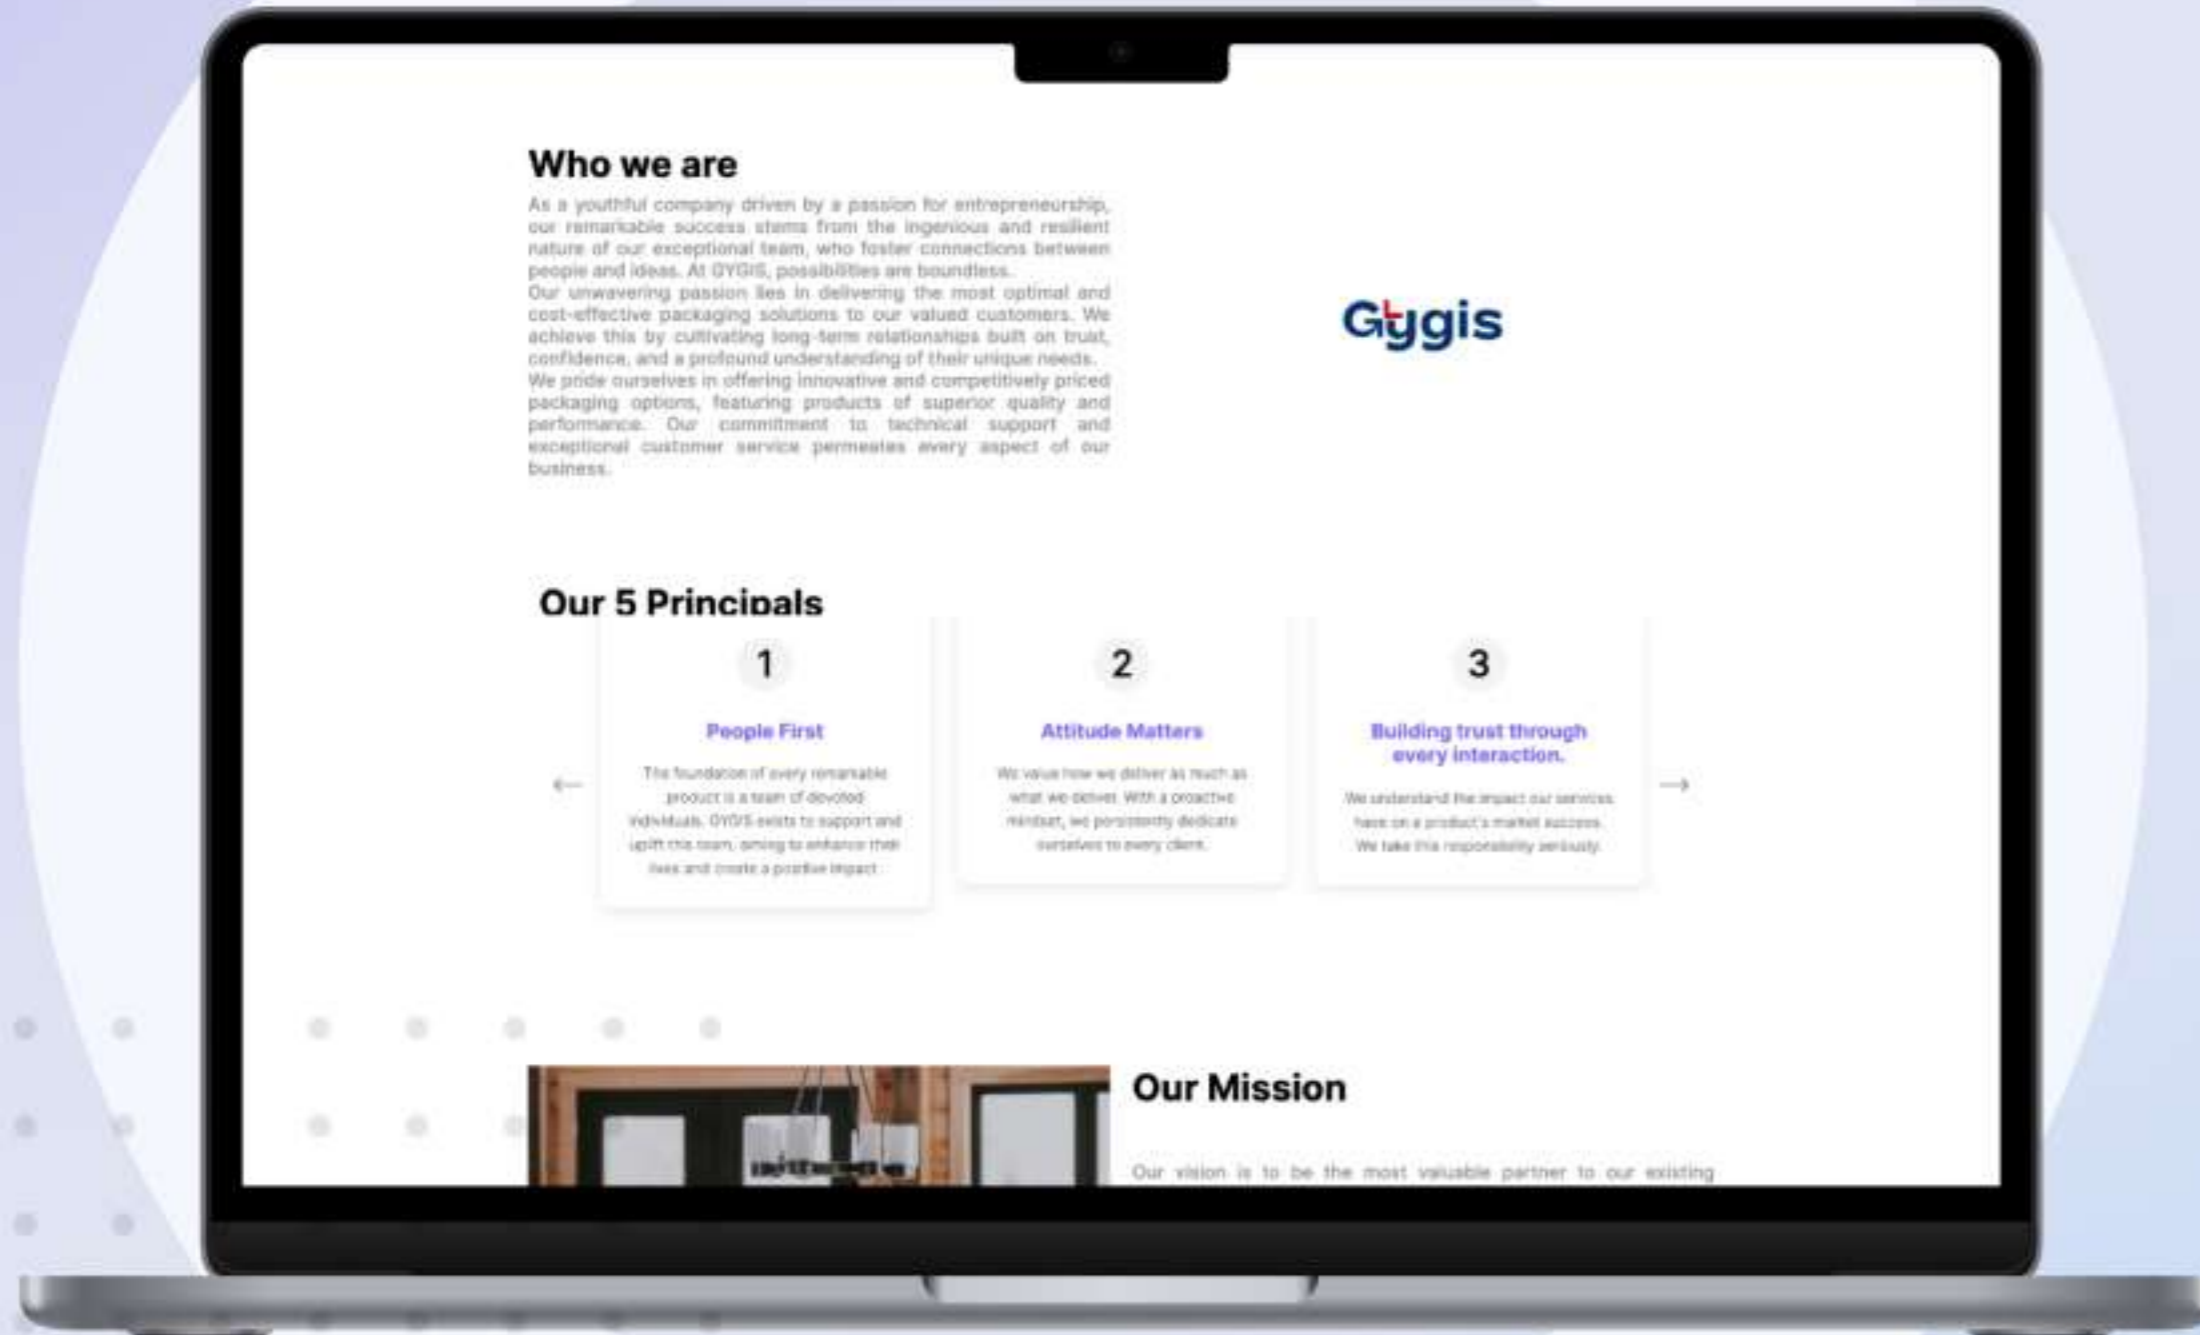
Who we are

As a youthful company driven by a passion for entrepreneurship, our remarkable success stems from the ingenious and resilient nature of our exceptional team, who foster connections between people and ideas. At GYGIS, possibilities are boundless.
Our unwavering passion lies in delivering the most optimal and cost-effective packaging solutions to our valued customers. We achieve this by cultivating long-term relationships built on trust, confidence, and a profound understanding of their unique needs.
We pride ourselves in offering innovative and competitively priced packaging options, featuring products of superior quality and performance. Our commitment to technical support and exceptional customer service permeates every aspect of our business.

Gygis

Our 5 Principals

1

People First

The foundation of every remarkable product is a team of devoted individuals. GYGIS exists to support and uplift this team, aiming to enhance their lives and create a positive impact.

2

Attitude Matters

We value how we deliver as much as what we deliver. With a proactive mindset, we persistently dedicate ourselves to every client.

3

Building trust through every interaction.

We understand the impact our services have on a product's market success. We take this responsibility seriously.

←

→

Our Mission

Our vision is to be the most valuable partner to our existing